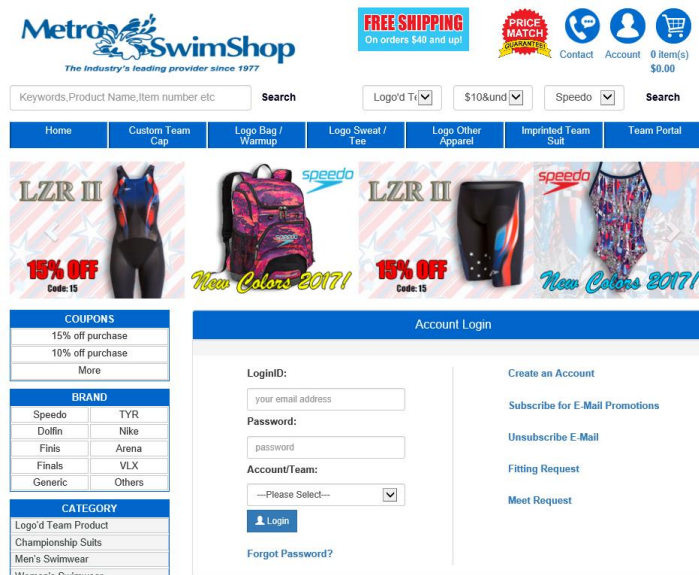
Metro SwimShop
The Industry's leading provider since 1977

FREE SHIPPING
On orders $40 and up!

PRICE MATCH GUARANTEE!

Contact Account 0 item(s) $0.00

Keywords,Product Name,Item number etc Search

Logo'd Te $10&und Speedo Search

Home | Custom Team Cap | Logo Bag / Warmup | Logo Sweat / Tee | Logo Other Apparel | Imprinted Team Suit | Team Portal

LZR II
15% OFF
Code: 15

speedo
New Colors 2017!

LZR II
15% OFF
Code: 15

speedo
New Colors 2017!

COUPONS
15% off purchase
10% off purchase
More

BRAND
| Speedo | TYR |
|---|---|
| Dolfin | Nike |
| Finis | Arena |
| Finals | VLX |
| Generic | Others |

CATEGORY
Logo'd Team Product
Championship Suits
Men's Swimwear

Account Login

LoginID:
your email address
Password:
password
Account/Team:
---Please Select---
Login
Forgot Password?

Create an Account
Subscribe for E-Mail Promotions
Unsubscribe E-Mail
Fitting Request
Meet Request